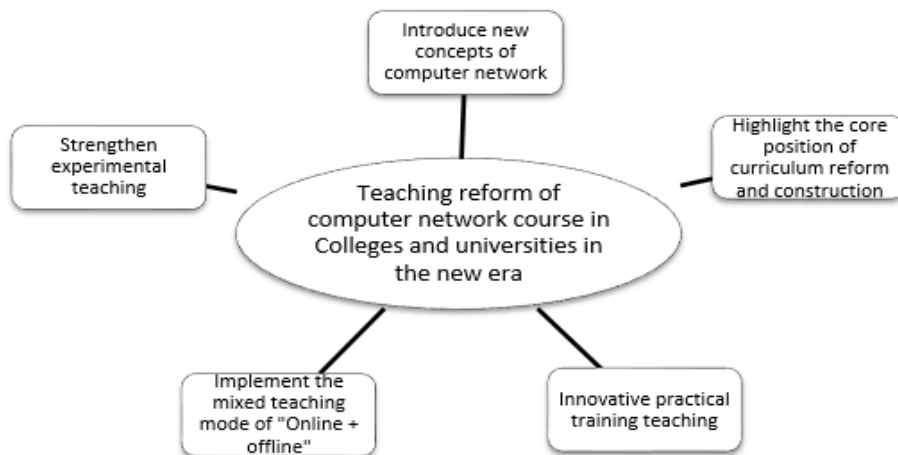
Introduce new concepts of computer network

Strengthen experimental teaching

Highlight the core position of curriculum reform and construction

Teaching reform of computer network course in Colleges and universities in the new era

Implement the mixed teaching mode of "Online + offline"

Innovative practical training teaching